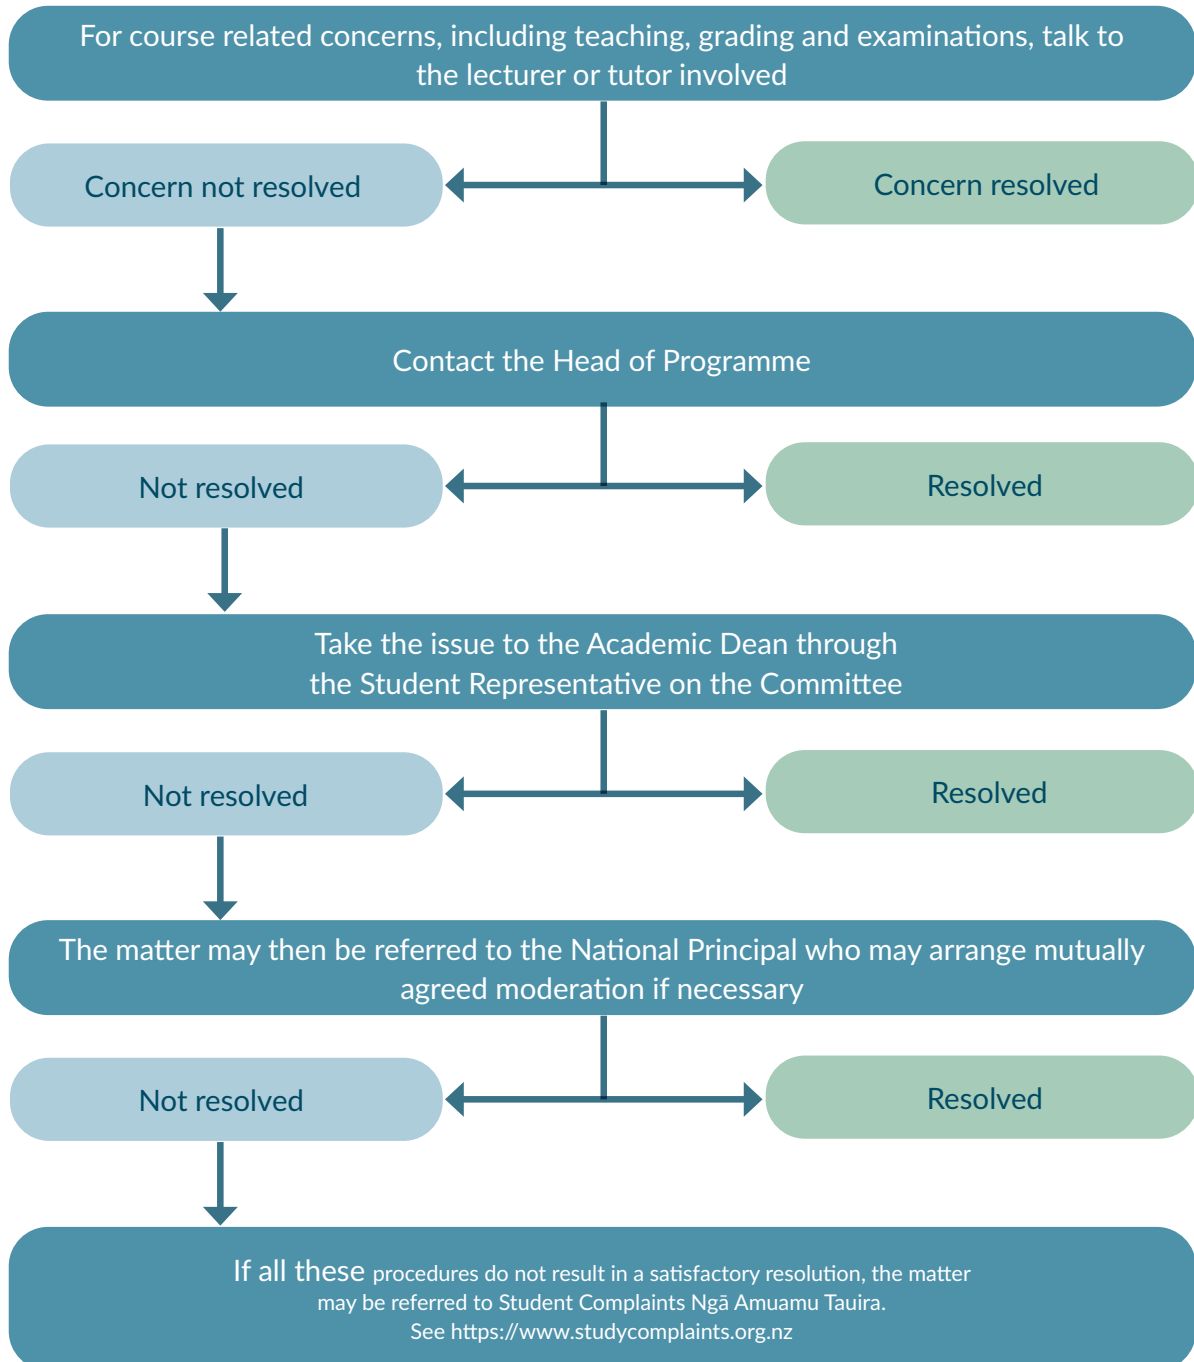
For course related concerns, including teaching, grading and examinations, talk to the lecturer or tutor involved

Concern not resolved

Concern resolved

Contact the Head of Programme

Not resolved

Resolved

Take the issue to the Academic Dean through the Student Representative on the Committee

Not resolved

Resolved

The matter may then be referred to the National Principal who may arrange mutually agreed moderation if necessary

Not resolved

Resolved

If all these procedures do not result in a satisfactory resolution, the matter may be referred to Student Complaints Ngā Amuamu Tauira. See https://www.studycomplaints.org.nz